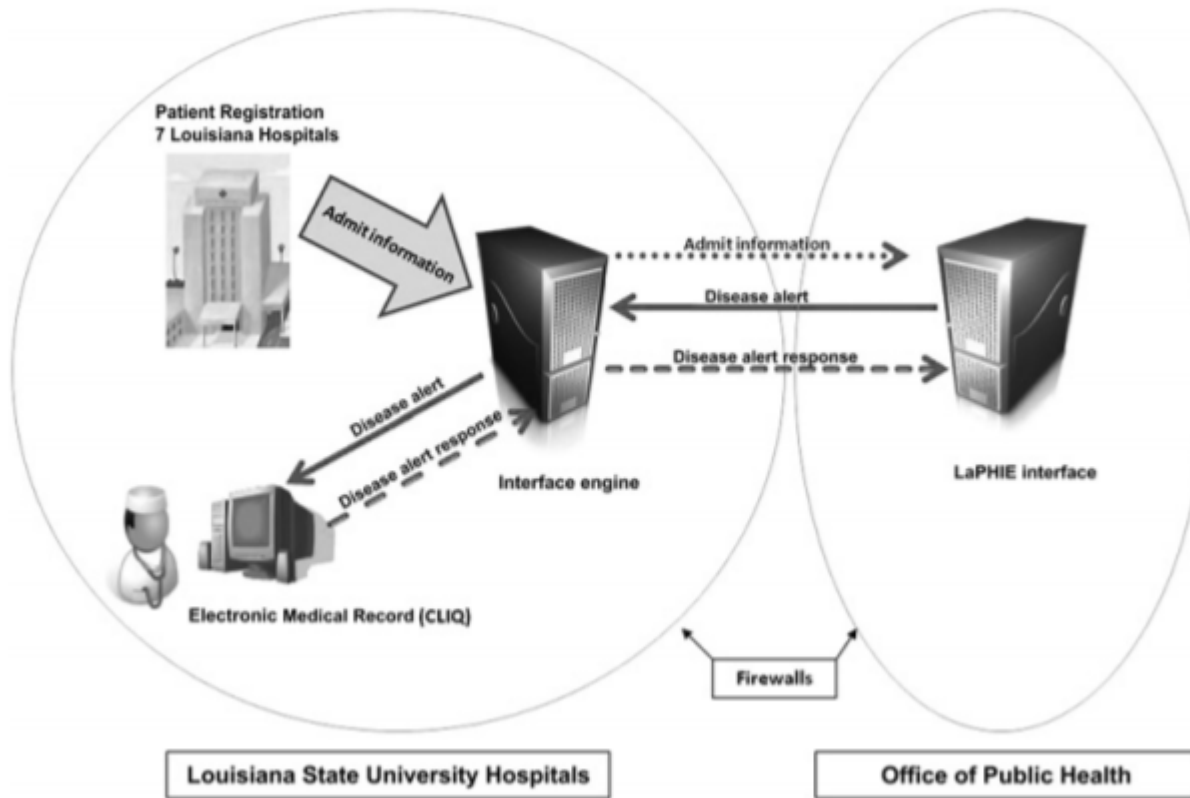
Patient Registration
7 Louisiana Hospitals

Admit information

Admit information

Disease alert

Disease alert response

Disease alert

Disease alert response

Interface engine

LaPHIE interface

Electronic Medical Record (CLIQ)

Firewalls

Louisiana State University Hospitals

Office of Public Health